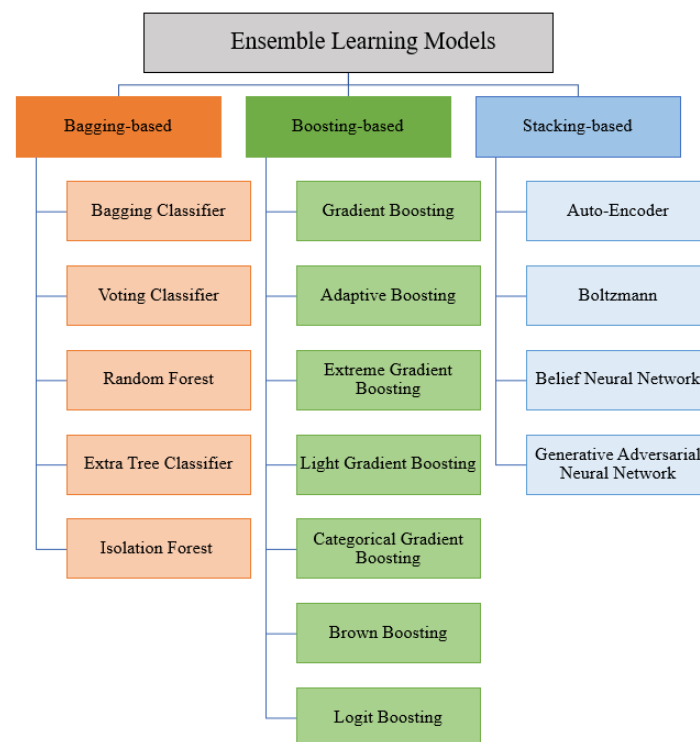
Ensemble Learning Models

Bagging-based

Bagging Classifier

Voting Classifier

Random Forest

Extra Tree Classifier

Isolation Forest

Boosting-based

Gradient Boosting

Adaptive Boosting

Extreme Gradient Boosting

Light Gradient Boosting

Categorical Gradient Boosting

Brown Boosting

Logit Boosting

Stacking-based

Auto-Encoder

Boltzmann

Belief Neural Network

Generative Adversarial Neural Network